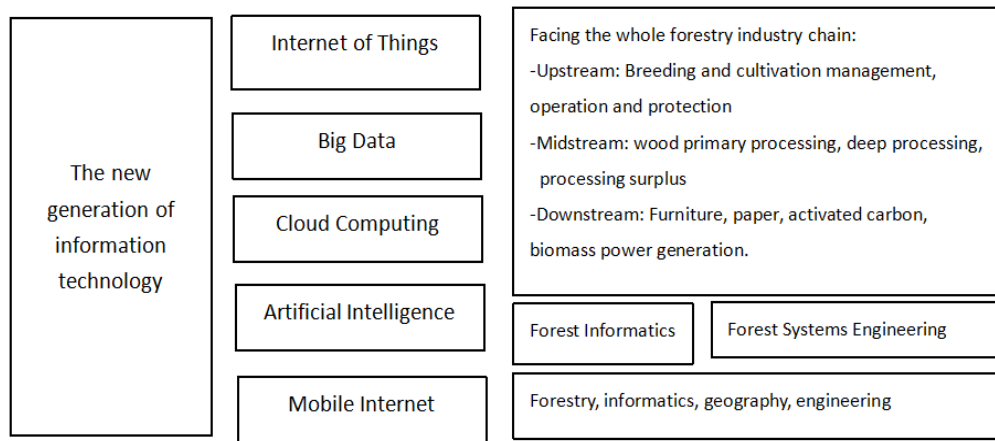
The new generation of information technology

Internet of Things

Big Data

Cloud Computing

Artificial Intelligence

Mobile Internet

Facing the whole forestry industry chain:
-Upstream: Breeding and cultivation management, operation and protection
-Midstream: wood primary processing, deep processing, processing surplus
-Downstream: Furniture, paper, activated carbon, biomass power generation.

Forest Informatics

Forest Systems Engineering

Forestry, informatics, geography, engineering